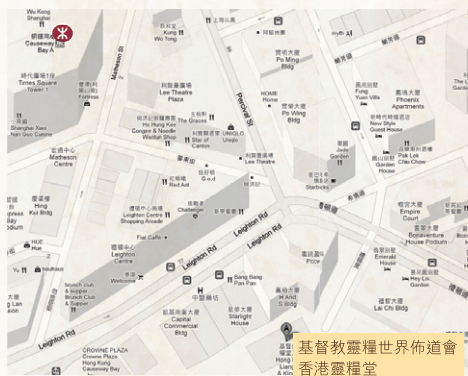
Wu Kong
Shanghai
銅鑼灣站
Causeway Bay A
時代廣場1座
Times Square Tower 1
Shanghai Xiao Nan Guo Cuisine
Matheson St
王府
Wong Fu
利園
Lee Theatre Plaza
何洪記粥麵專家
Ho Hung Kee Congee & Noodle Wonton Shop
The Graces
UNIQLO
Star of Canton
Percival St
HOME
Home
寶榮大廈
Po Wing Bldg
寶華大廈
Po Wing Bldg
Times Square
Lee Theatre Plaza
Red Arif
G.o.d
Leighton Centre Shopping Arcade
Chateraise
Fiat Caffe
利舞臺中心
Leighton Centre
Leighton Rd
Welcome
Scotch club
Hung Kei Bldg
HUE
Hue
Scotch club & supper Brunch Club & Supper
Leighton Rd
Leighton Rd
Bang Bang Pan Pan
中國銀行
Starlight House
Capital Commercial Bldg
CROWNE PLAZA
Crowne Plaza Hong Kong Causeway Bay
Pizza
Jardine Garden
Starbucks
啟新大廈
Yuen Villa
New Style Guest House
Phoenix Apartments
Pak Lok Chiu Chow
Emerald House
Empire Court
Bonaventure House Podium
Hey Lu Garden
Lai Chi Bldg
Leighton Rd
基督教靈糧世界佈道會香港靈糧堂